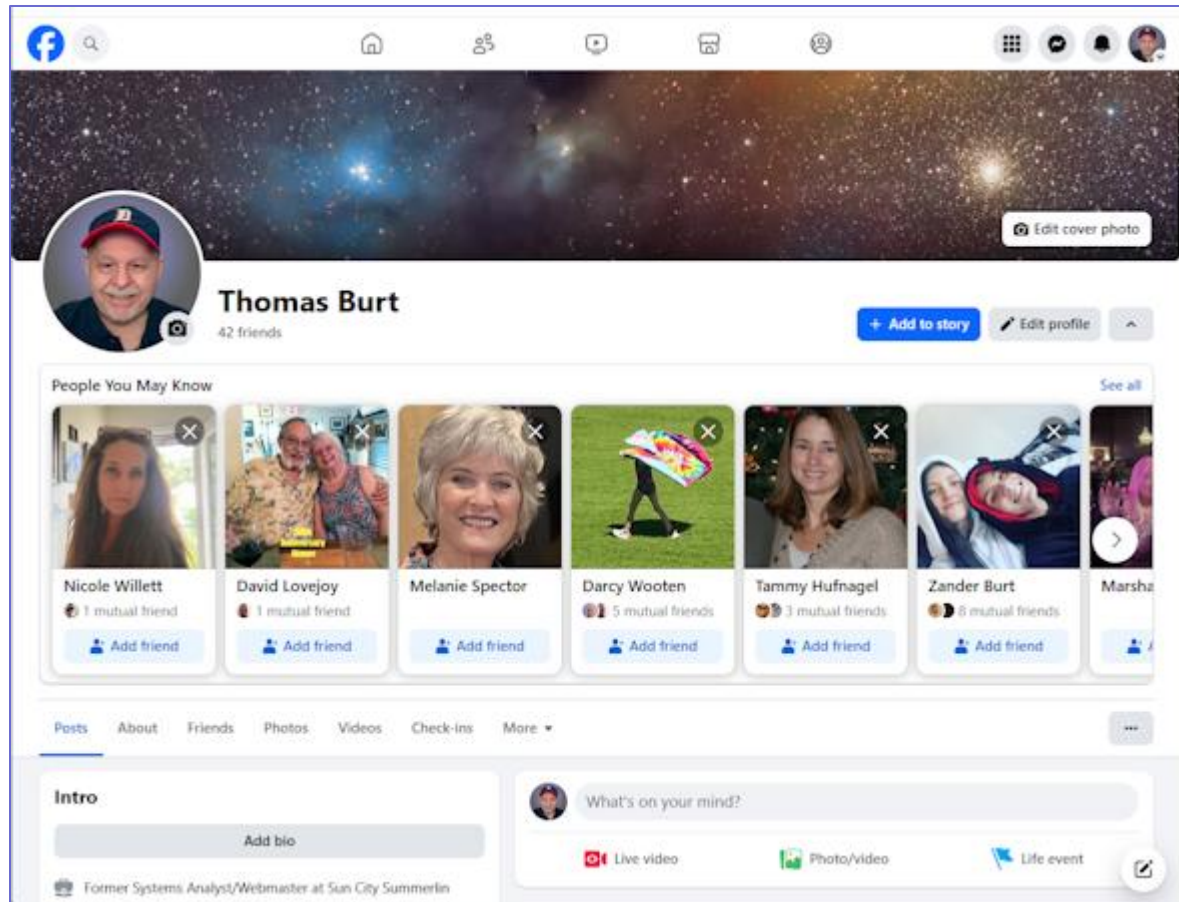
Edit cover photo

Thomas Burt
42 friends

+ Add to story
Edit profile

People You May Know
See all

Nicole Willett
1 mutual friend
Add friend

David Lovejoy
1 mutual friend
Add friend

Melanie Spector
Add friend

Darcy Wooten
5 mutual friends
Add friend

Tammy Hufnagel
3 mutual friends
Add friend

Zander Burt
8 mutual friends
Add friend

Marsha

Posts About Friends Photos Videos Check-ins More ▾

...

Intro
Add bio
Former Systems Analyst/Webmaster at Sun City Summerlin

What's on your mind?
Live video
Photo/video
Life event